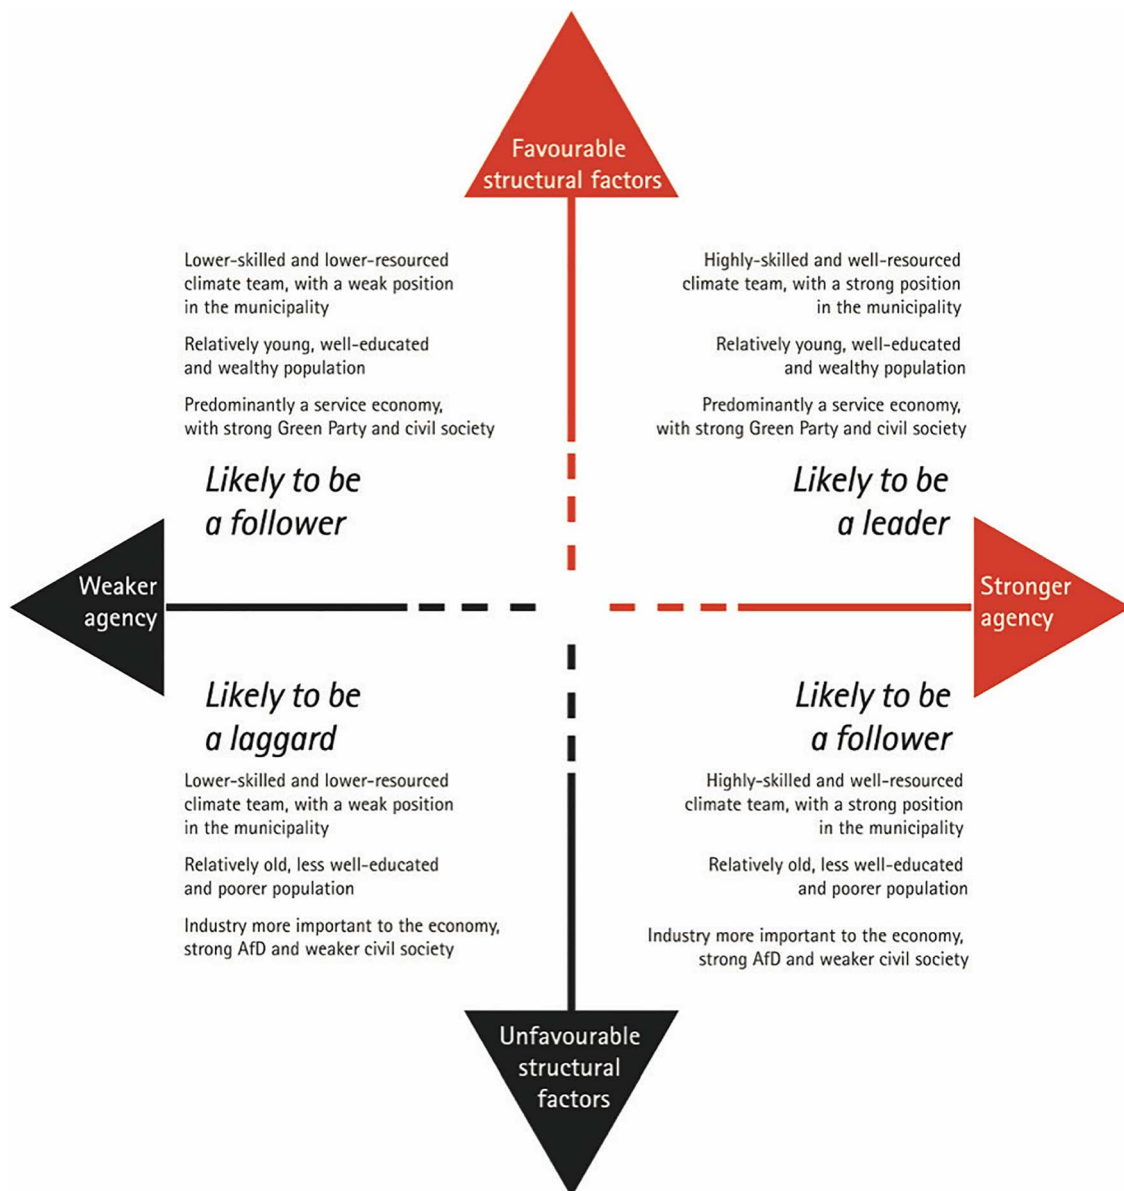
Favourable structural factors

Lower-skilled and lower-resourced climate team, with a weak position in the municipality

Relatively young, well-educated and wealthy population

Predominantly a service economy, with strong Green Party and civil society

Likely to be a follower

Highly-skilled and well-resourced climate team, with a strong position in the municipality

Relatively young, well-educated and wealthy population

Predominantly a service economy, with strong Green Party and civil society

Likely to be a leader

Weaker agency

Stronger agency

Likely to be a laggard

Lower-skilled and lower-resourced climate team, with a weak position in the municipality

Relatively old, less well-educated and poorer population

Industry more important to the economy, strong AfD and weaker civil society

Likely to be a follower

Highly-skilled and well-resourced climate team, with a strong position in the municipality

Relatively old, less well-educated and poorer population

Industry more important to the economy, strong AfD and weaker civil society

Unfavourable structural factors